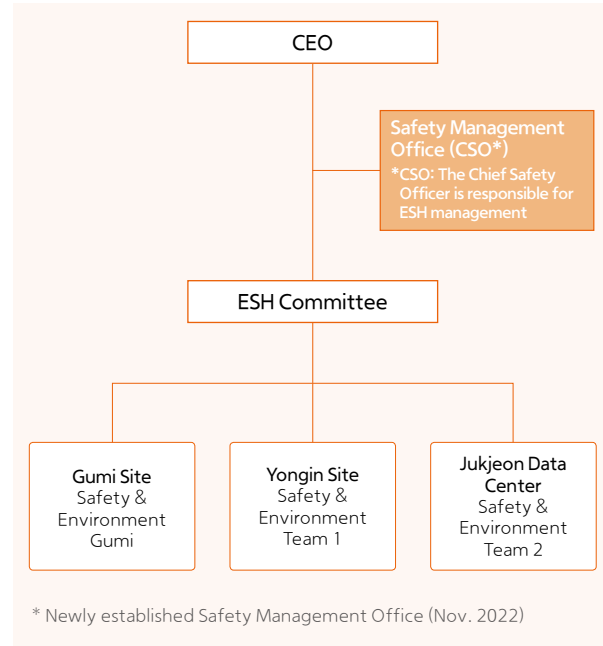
CEO

Safety Management Office (CSO*)
*CSO: The Chief Safety Officer is responsible for ESH management

ESH Committee

Gumi Site
Safety & Environment Gumi

Yongin Site
Safety & Environment Team 1

Jukjeon Data Center
Safety & Environment Team 2

* Newly established Safety Management Office (Nov. 2022)